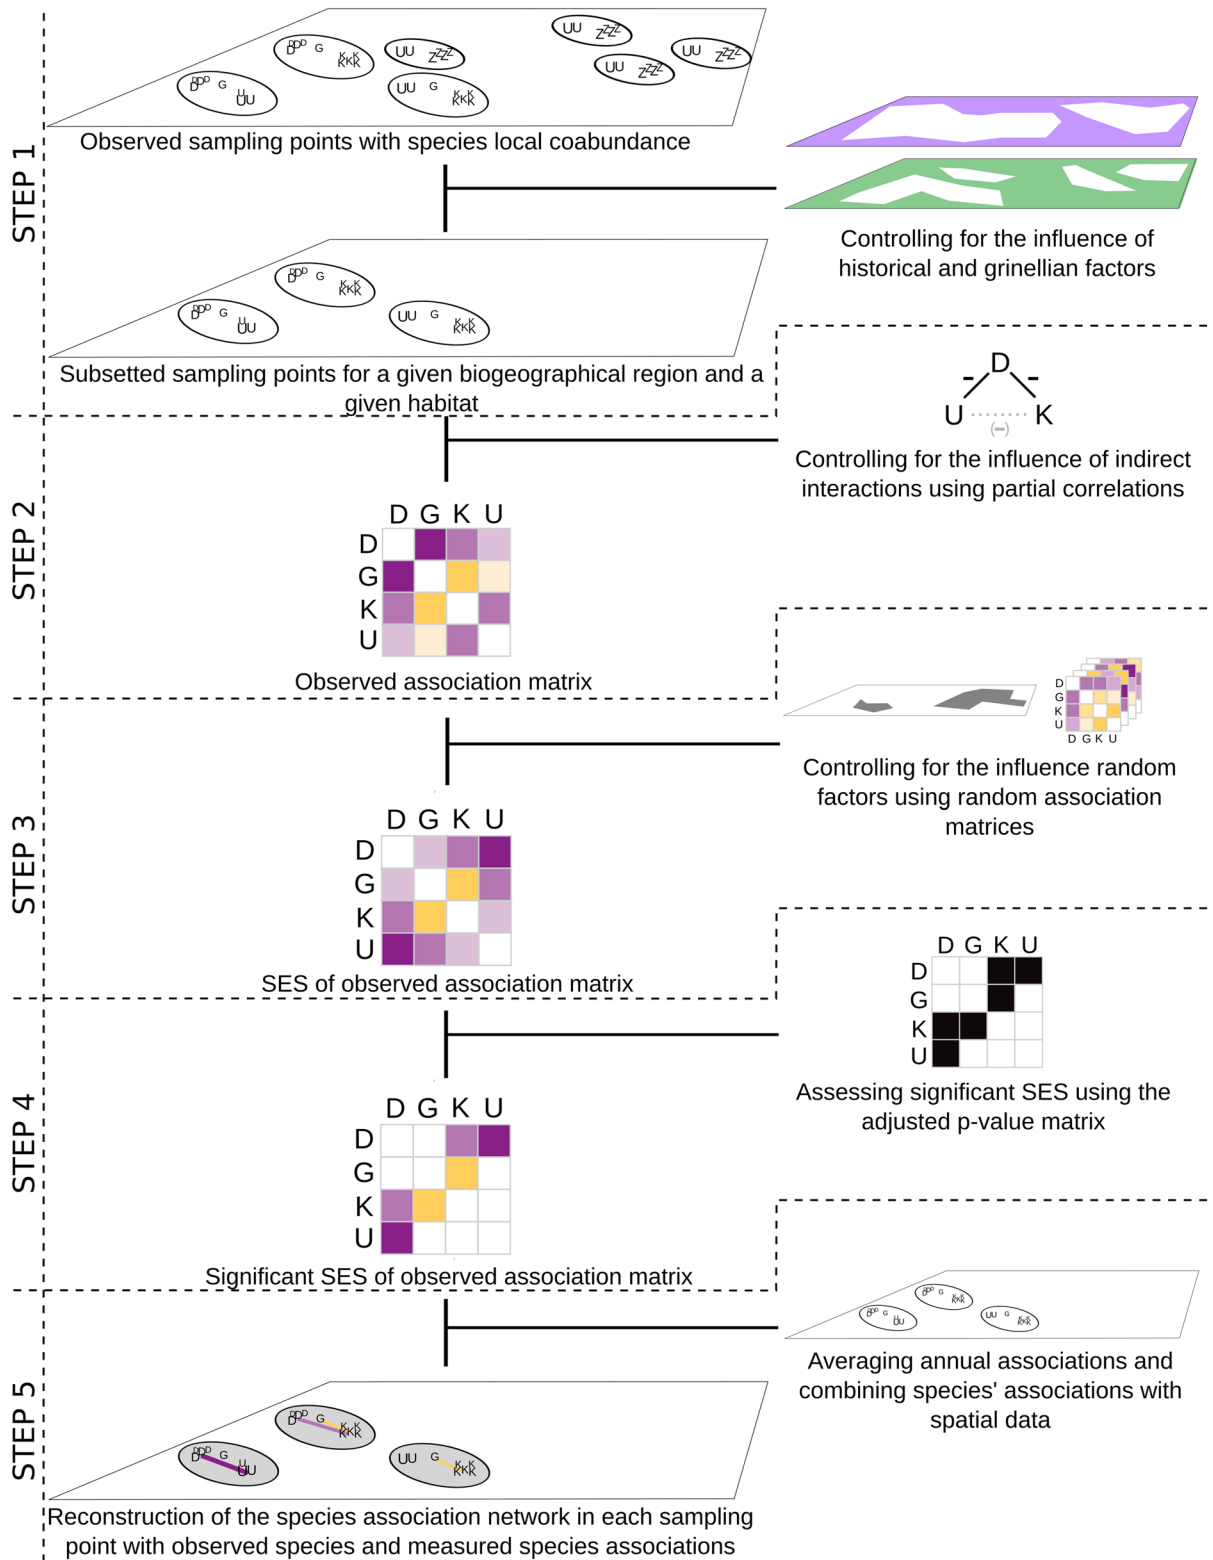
STEP 1

Observed sampling points with species local coabundance

Controlling for the influence of historical and grinellian factors

Subsetted sampling points for a given biogeographical region and a given habitat

STEP 2

D
U K
(−)

Controlling for the influence of indirect interactions using partial correlations

D G K U
D
G
K
U

Observed association matrix

STEP 3

D G K U

Controlling for the influence random factors using random association matrices

D G K U
D
G
K
U

SES of observed association matrix

STEP 4

D G K U
D
G
K
U

Assessing significant SES using the adjusted p-value matrix

D G K U
D
G
K
U

Significant SES of observed association matrix

STEP 5

Averaging annual associations and combining species' associations with spatial data

Reconstruction of the species association network in each sampling point with observed species and measured species associations